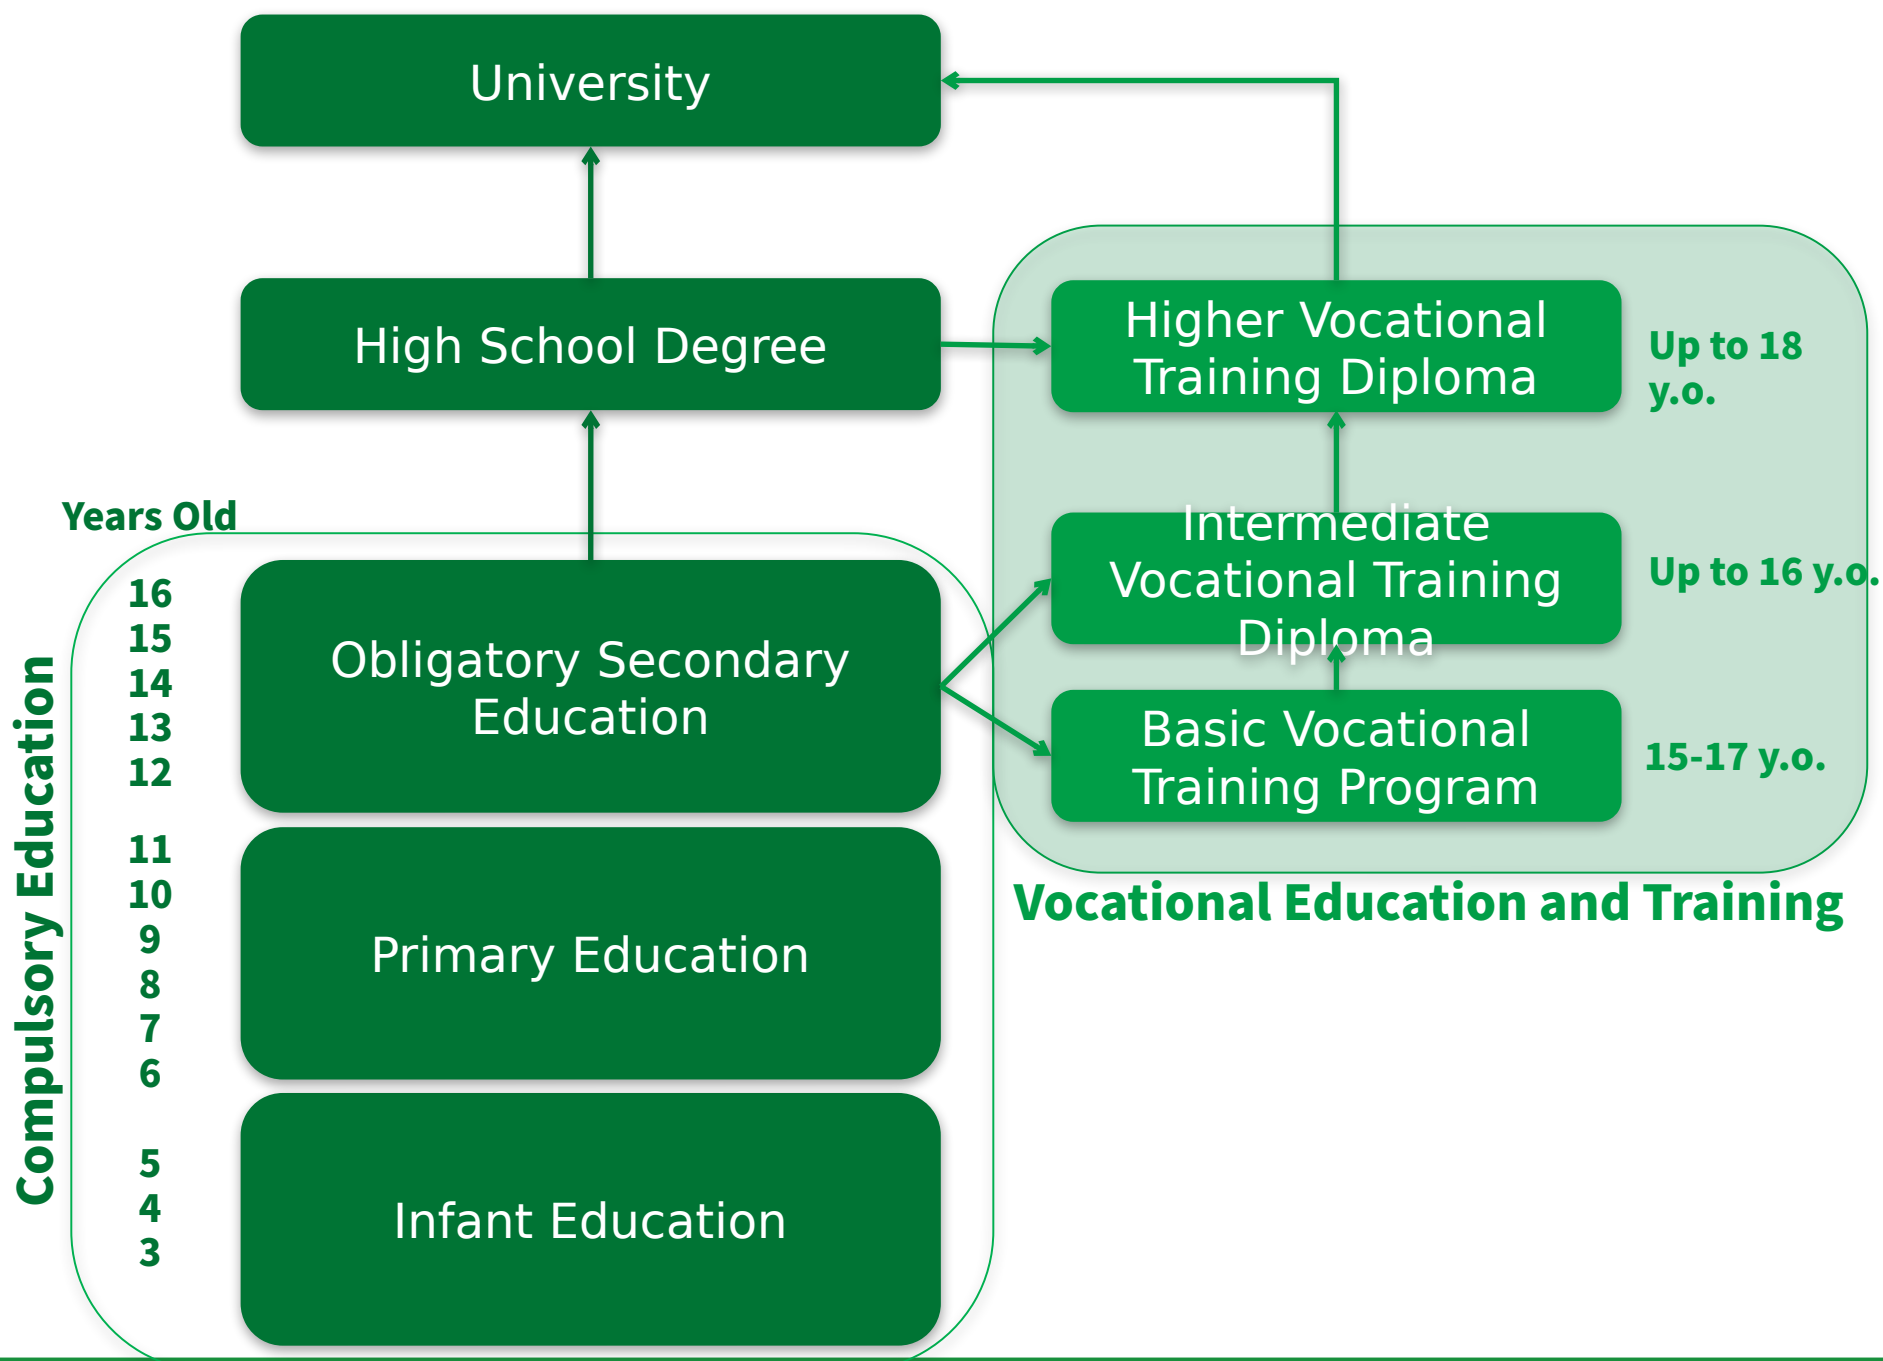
University

High School Degree

Higher Vocational Training Diploma

Up to 18 y.o.

Years Old

Intermediate Vocational Training Diploma

Up to 16 y.o.

16
15
14
13
12

Obligatory Secondary Education

Basic Vocational Training Program

15-17 y.o.

Compulsory Education

Vocational Education and Training

11
10
9
8
7
6

Primary Education

5
4
3

Infant Education